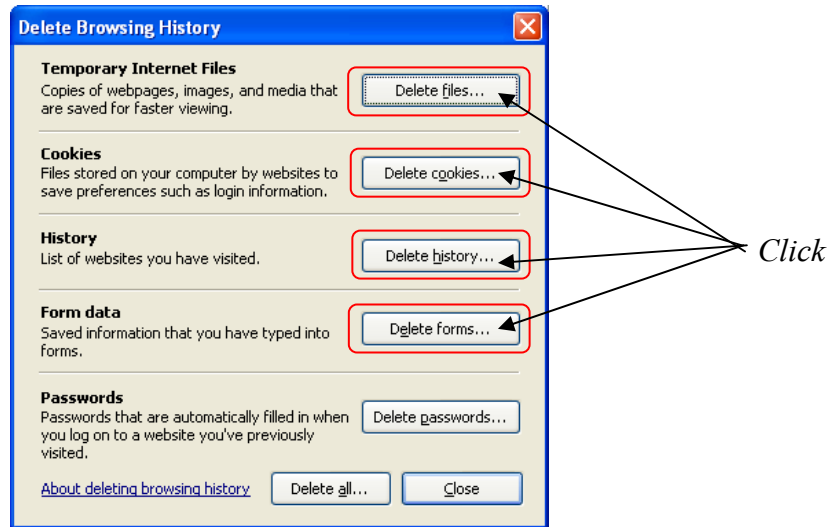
Delete Browsing History

Temporary Internet Files
Copies of webpages, images, and media that are saved for faster viewing.

Delete files...

Cookies
Files stored on your computer by websites to save preferences such as login information.

Delete cookies...

History
List of websites you have visited.

Delete history...

Form data
Saved information that you have typed into forms.

Delete forms...

Passwords
Passwords that are automatically filled in when you log on to a website you've previously visited.

Delete passwords...

About deleting browsing history

Delete all...

Close

Click